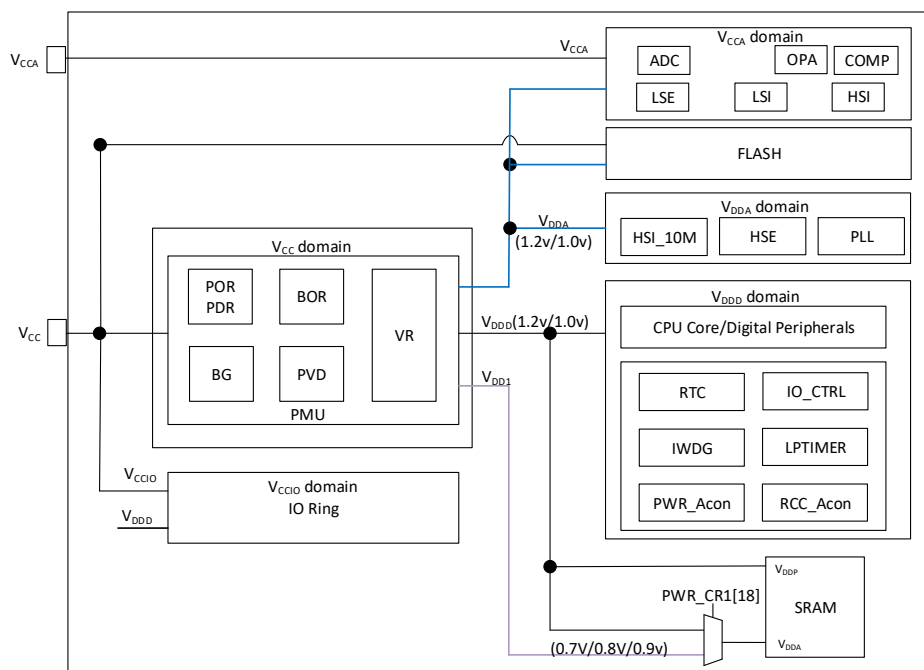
$V_{CCA}$

$V_{CCA}$

$V_{CCA}$ domain

ADC

OPA

COMP

LSE

LSI

HSI

FLASH

$V_{DDA}$

(1.2v/1.0v)

$V_{DDA}$ domain

HSI_10M

HSE

PLL

$V_{CC}$ domain

POR PDR

BOR

VR

BG

PVD

PMU

$V_{CC}$

$V_{DDD}$(1.2v/1.0v)

$V_{DD1}$

$V_{DDD}$ domain

CPU Core/Digital Peripherals

RTC

IO_CTRL

IWDG

LPTIMER

PWR_Acon

RCC_Acon

$V_{CCIO}$

$V_{CCIO}$ domain

IO Ring

$V_{DDD}$

$V_{DDP}$

PWR_CR1[18]

SRAM

$V_{DDA}$

(0.7V/0.8V/0.9v)